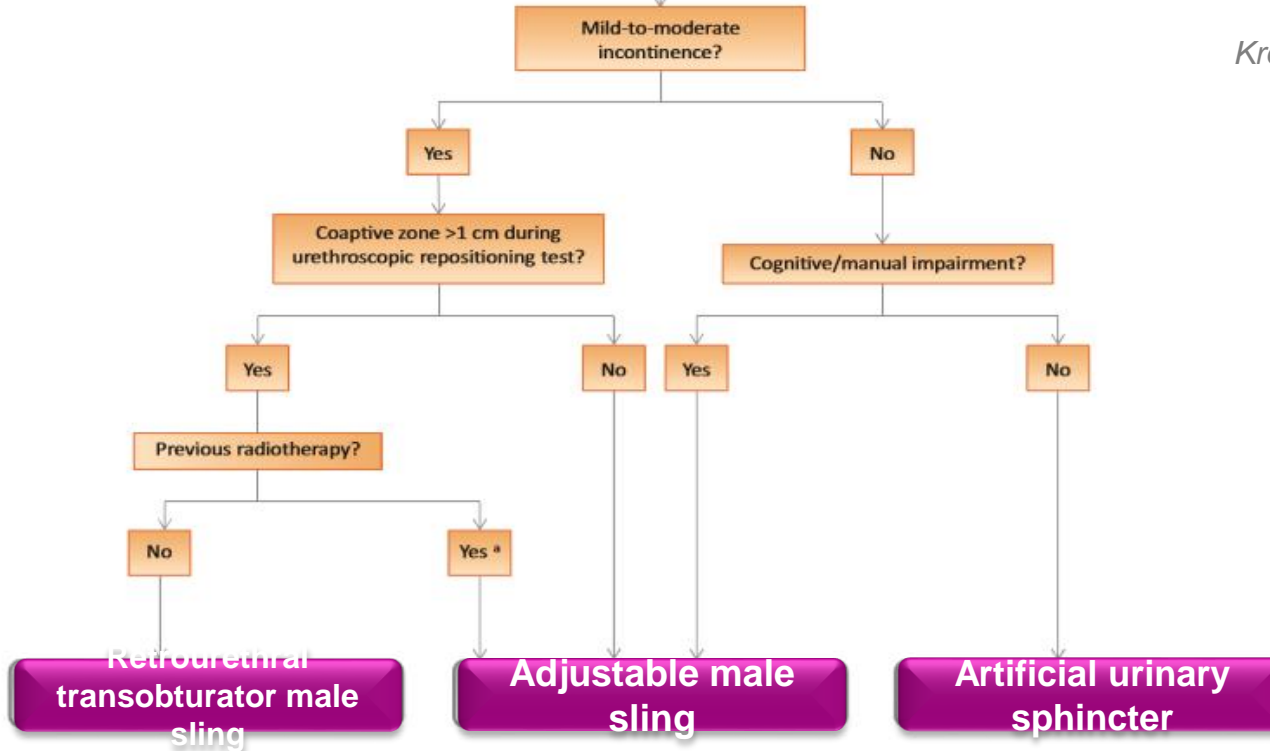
Kr

Mild-to-moderate incontinence?

Yes

No

Coaptive zone >1 cm during urethroscopic repositioning test?

Cognitive/manual impairment?

Yes

No

Yes

No

Previous radiotherapy?

No

Yes $^{a}$

Retrourethral transobturator male sling

Adjustable male sling

Artificial urinary sphincter